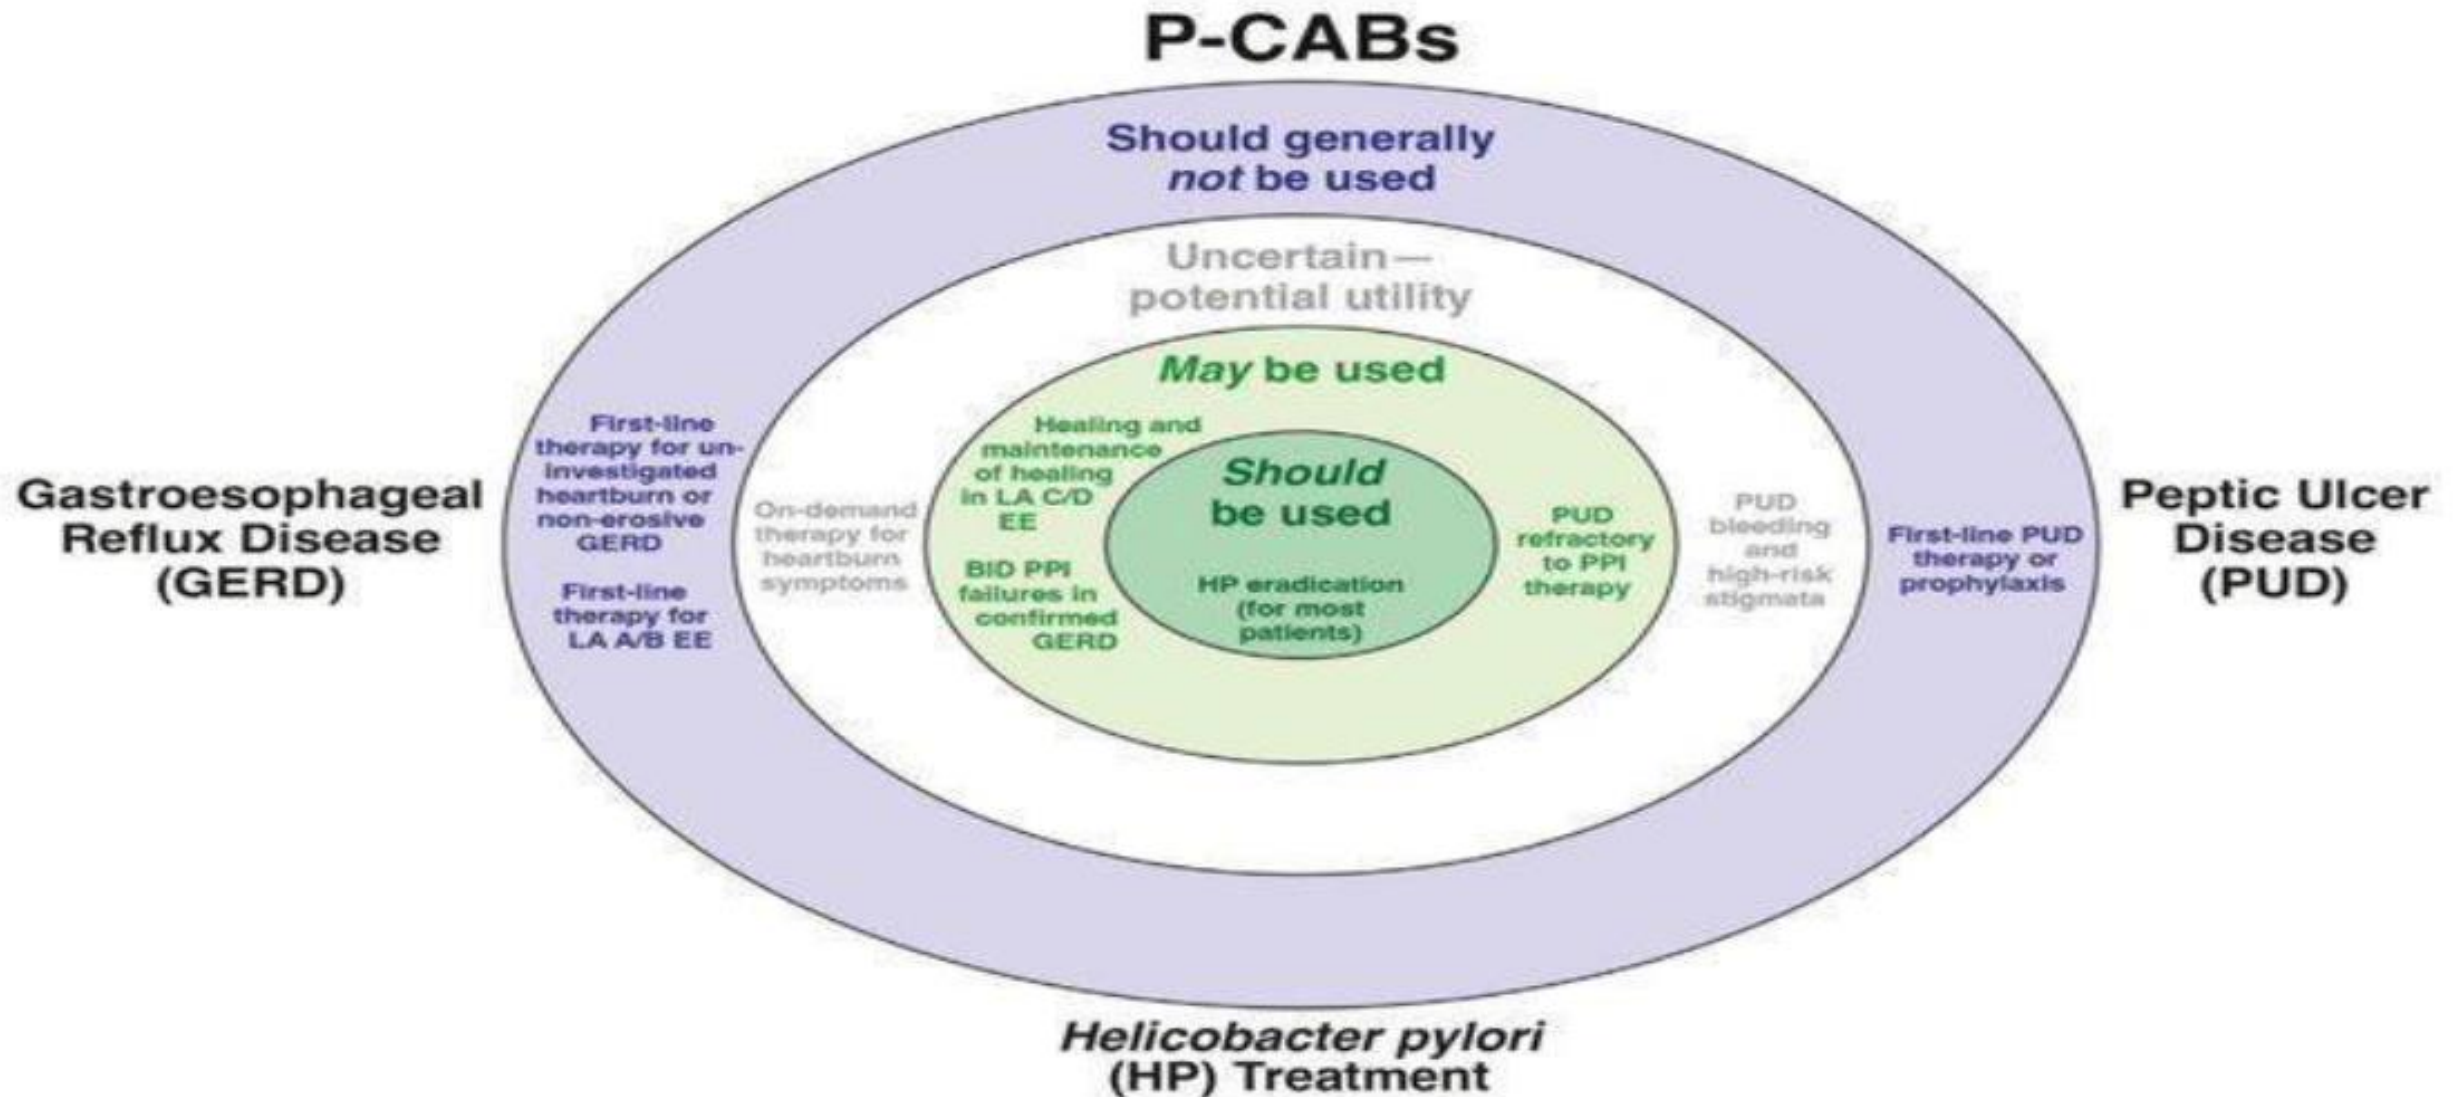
P-CABs

Should generally *not* be used

Uncertain—potential utility

*May* be used

Should be used

Gastroesophageal Reflux Disease (GERD)

First-line therapy for uninvestigated heartburn or non-erosive GERD

First-line therapy for LA A/B EE

On-demand therapy for heartburn symptoms

Healing and maintenance of healing in LA C/D EE

BID PPI failures in confirmed GERD

HP eradication (for most patients)

PUD refractory to PPI therapy

PUD bleeding and high-risk stigmata

First-line PUD therapy or prophylaxis

Peptic Ulcer Disease (PUD)

*Helicobacter pylori* (HP) Treatment